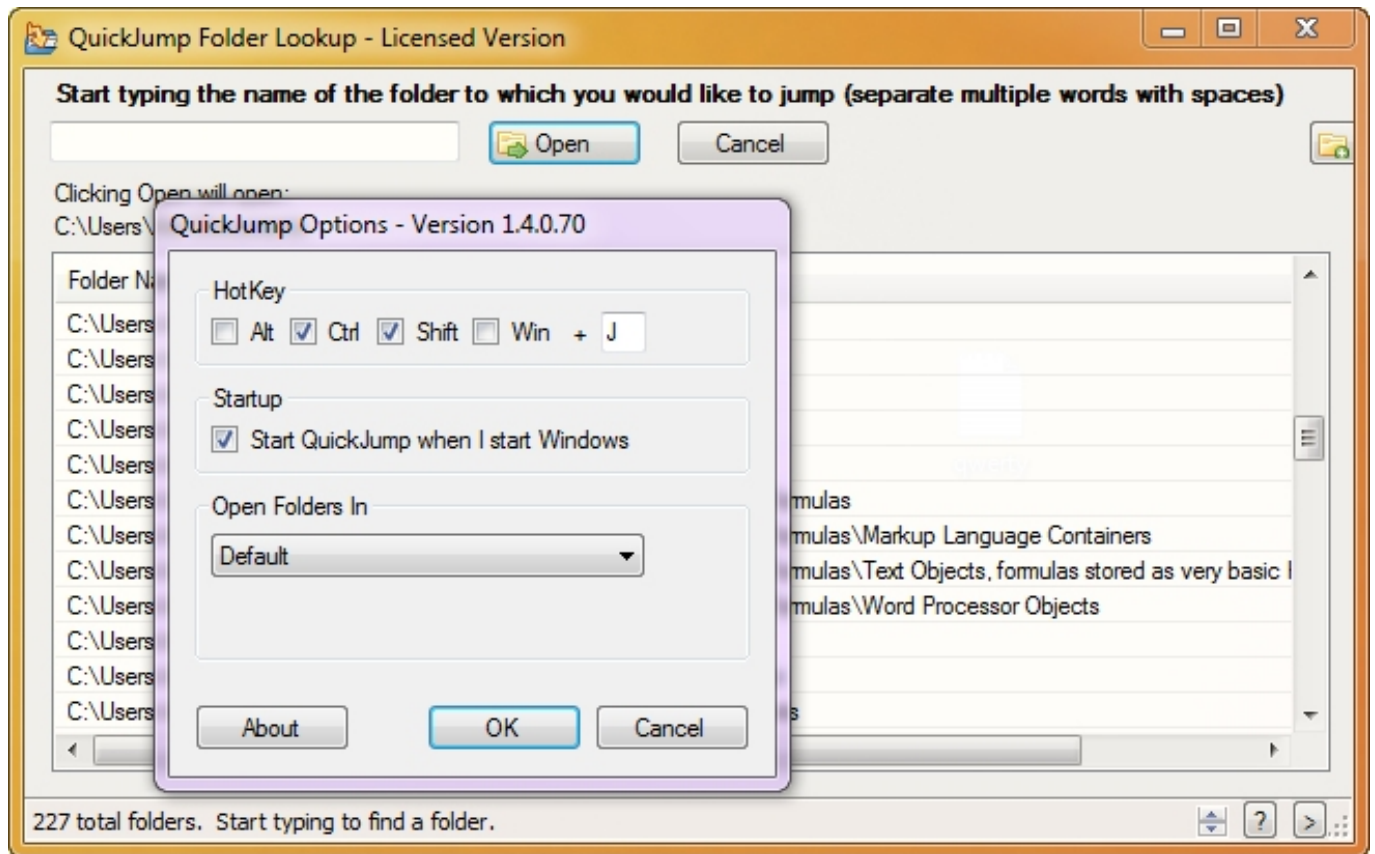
QuickJump Folder Lookup - Licensed Version

Start typing the name of the folder to which you would like to jump (separate multiple words with spaces)

Open
Cancel

Clicking Open will open:
C:\Users\

Folder Na

C:\Users
C:\Users
C:\Users
C:\Users
C:\Users
C:\Users rmulas
C:\Users rmulas\Markup Language Containers
C:\Users rmulas\Text Objects, formulas stored as very basic
C:\Users rmulas\Word Processor Objects
C:\Users
C:\Users
C:\Users s

QuickJump Options - Version 1.4.0.70

HotKey
Alt
Ctrl
Shift
Win
+ J

Startup
Start QuickJump when I start Windows

Open Folders In
Default

About
OK
Cancel

227 total folders. Start typing to find a folder.

?
>